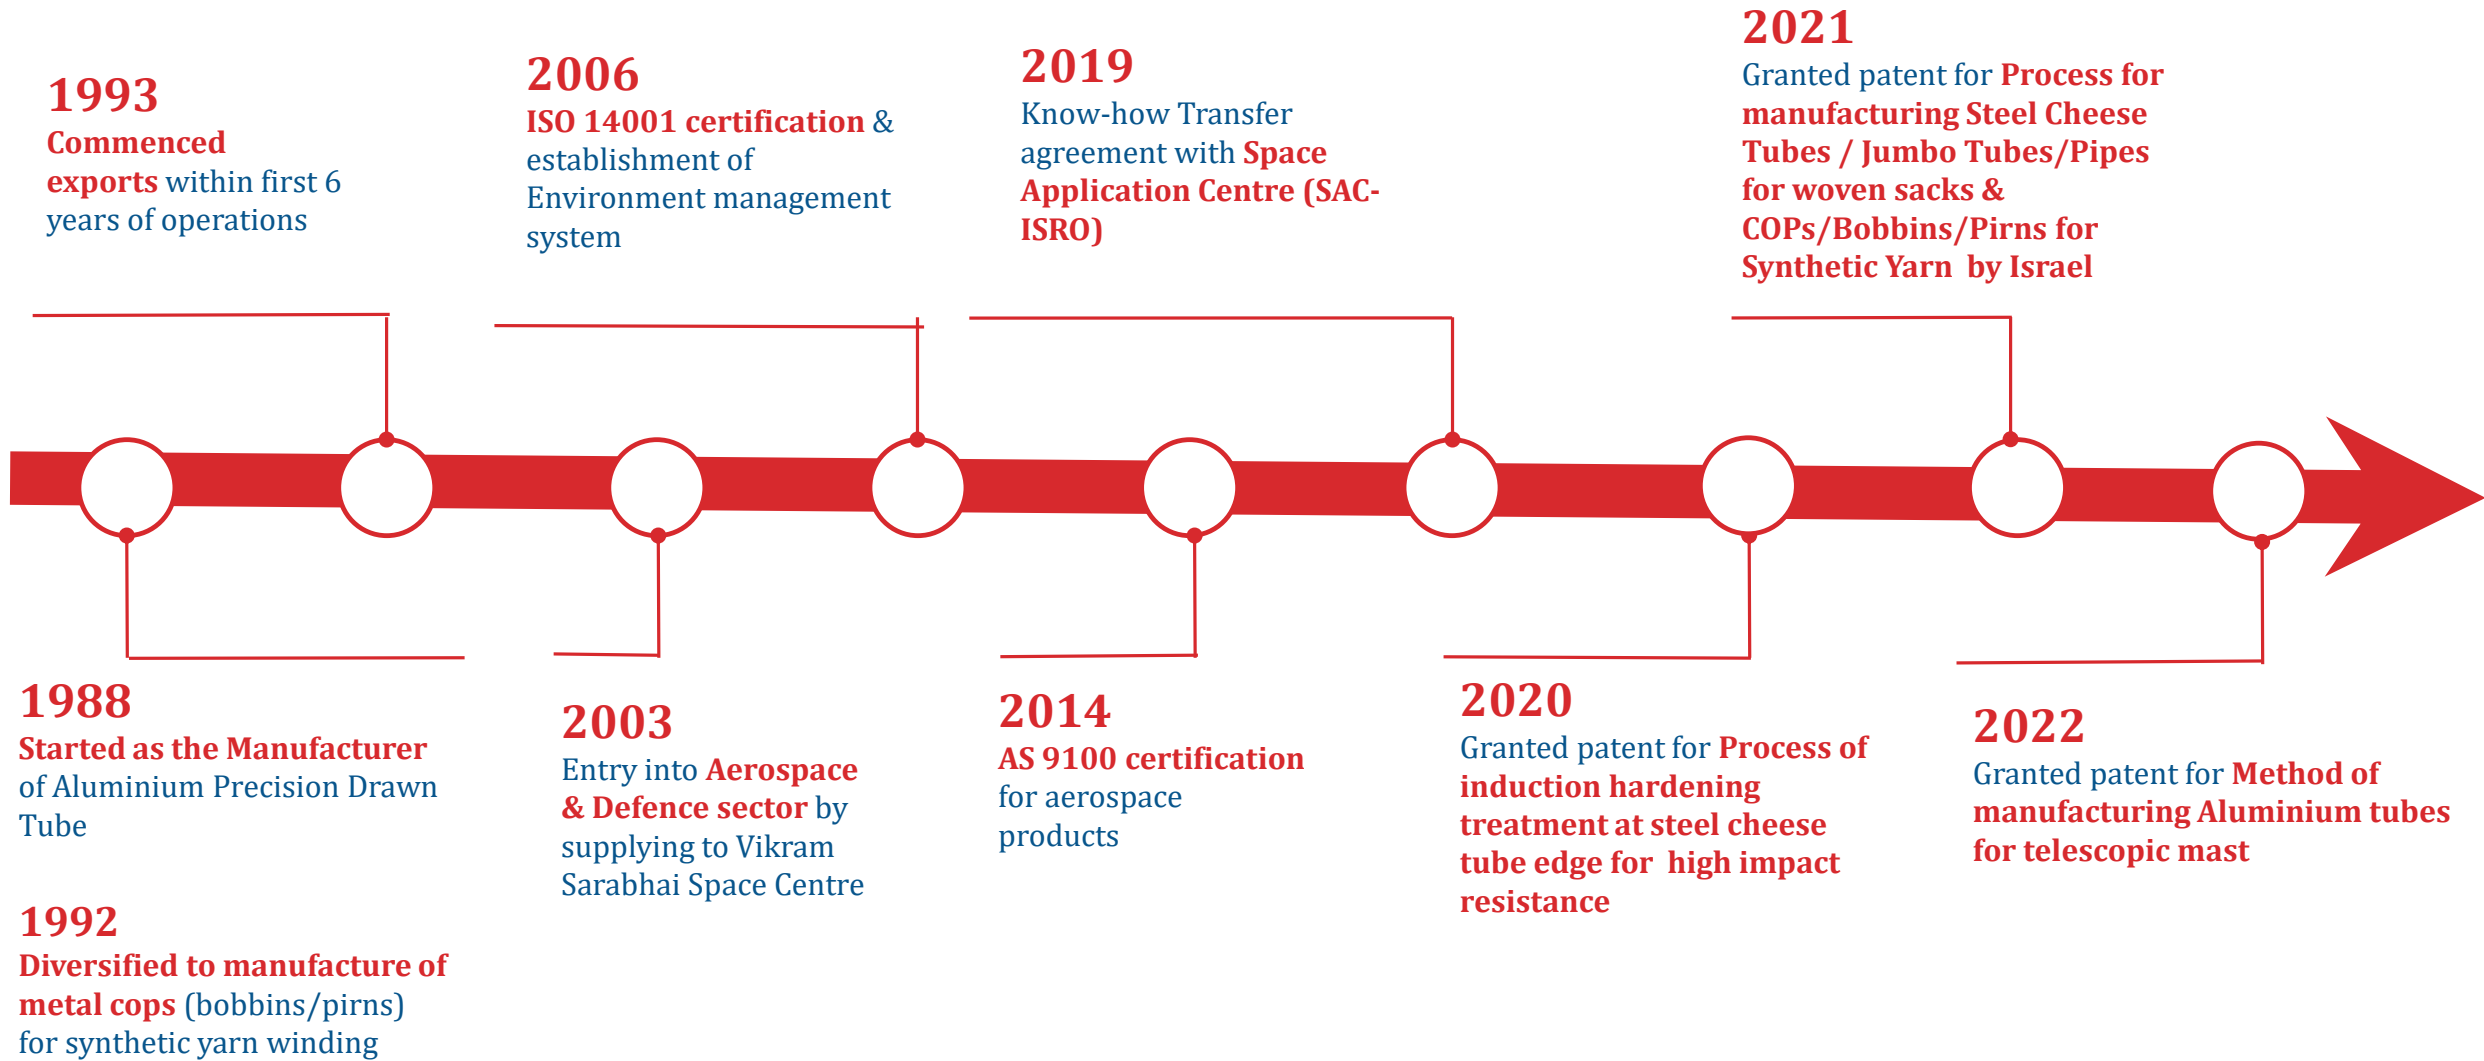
1993
Commenced exports within first 6 years of operations

2006
ISO 14001 certification & establishment of Environment management system

2019
Know-how Transfer agreement with Space Application Centre (SAC-ISRO)

2021
Granted patent for Process for manufacturing Steel Cheese Tubes / Jumbo Tubes/Pipes for woven sacks & COPs/Bobbins/Pirns for Synthetic Yarn by Israel

1988
Started as the Manufacturer of Aluminium Precision Drawn Tube

1992
Diversified to manufacture of metal cops (bobbins/pirns) for synthetic yarn winding

2003
Entry into Aerospace & Defence sector by supplying to Vikram Sarabhai Space Centre

2014
AS 9100 certification for aerospace products

2020
Granted patent for Process of induction hardening treatment at steel cheese tube edge for high impact resistance

2022
Granted patent for Method of manufacturing Aluminium tubes for telescopic mast